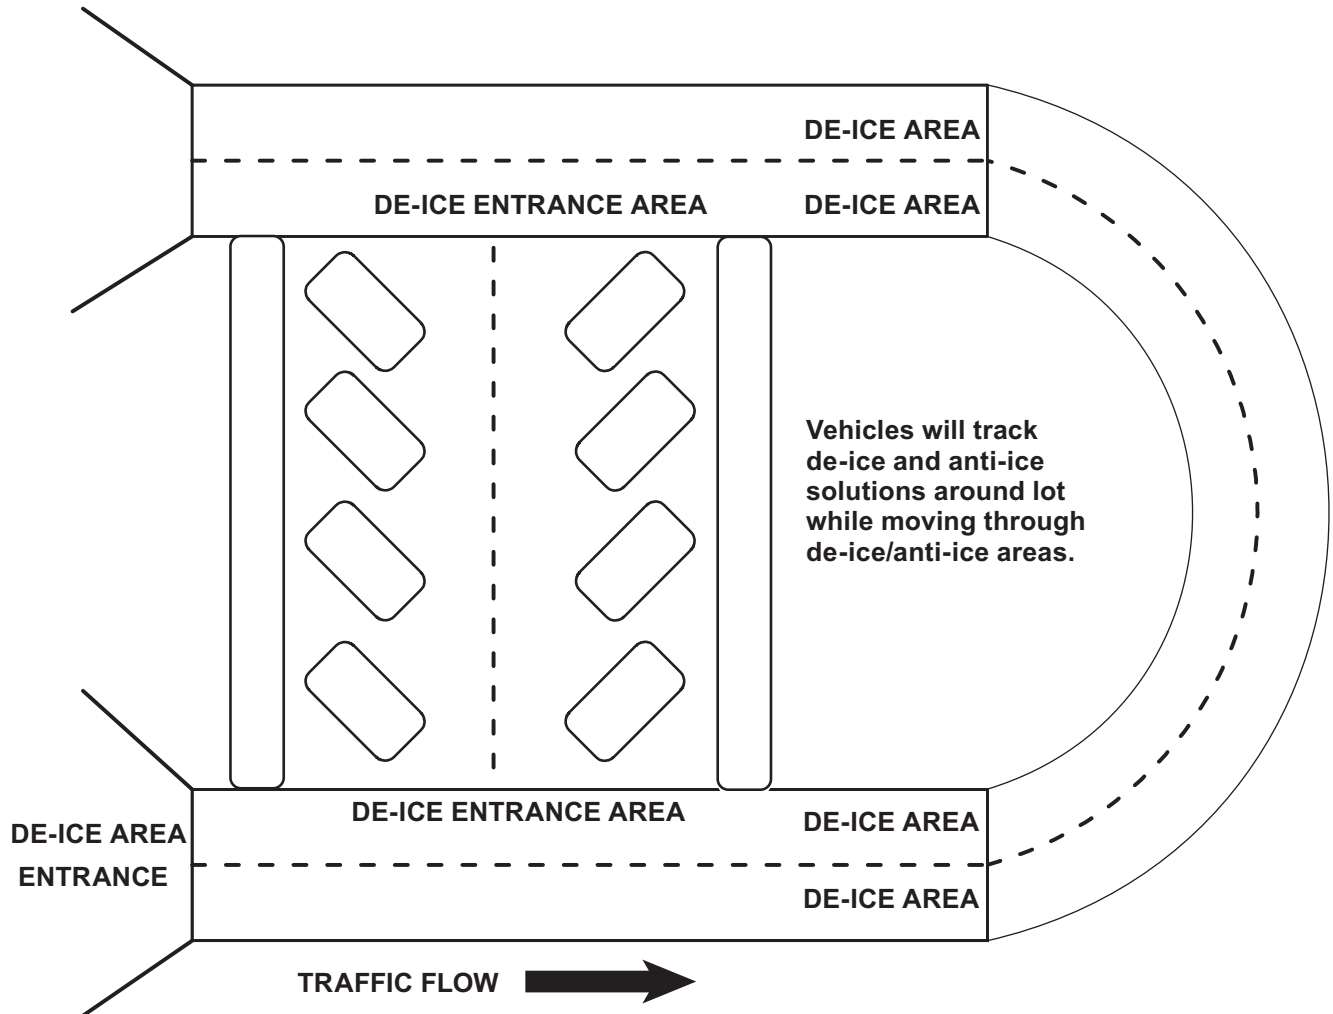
DE-ICE AREA

DE-ICE ENTRANCE AREA

DE-ICE AREA

Vehicles will track de-ice and anti-ice solutions around lot while moving through de-ice/anti-ice areas.

DE-ICE ENTRANCE AREA

DE-ICE AREA

DE-ICE AREA ENTRANCE

DE-ICE AREA

TRAFFIC FLOW